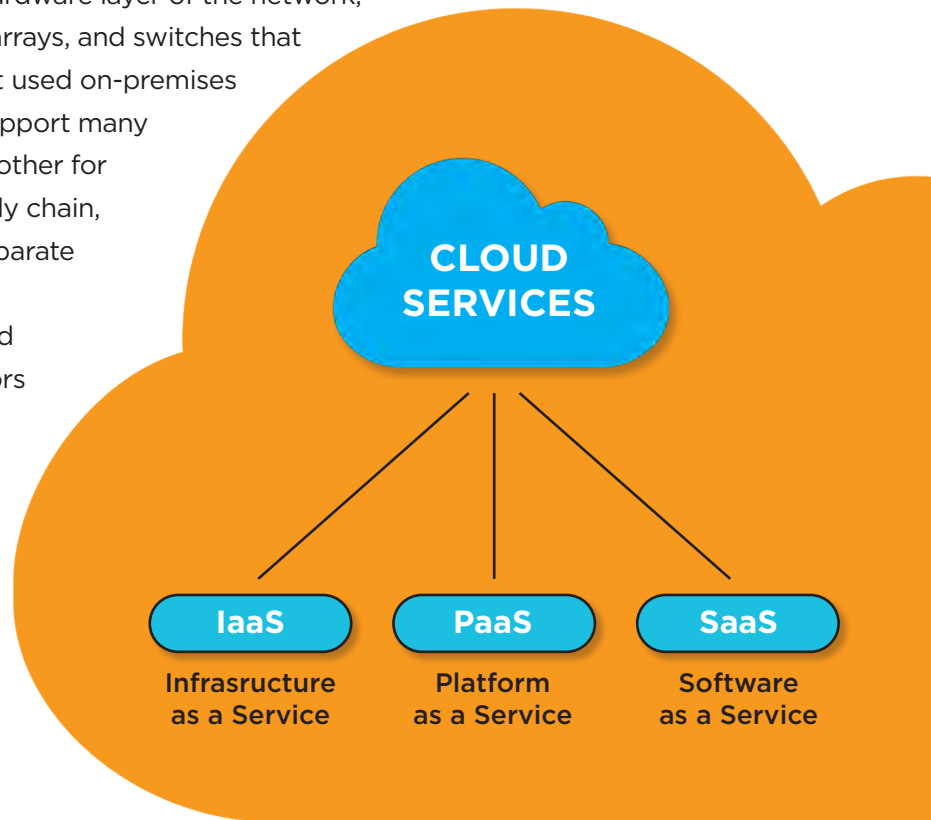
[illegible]rdware layer of the network,
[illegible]rrays, and switches that
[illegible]t used on-premises
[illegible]pport many
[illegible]other for
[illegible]ly chain,
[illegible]parate
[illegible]d
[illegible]rs

CLOUD SERVICES

IaaS
Infrasructure as a Service

PaaS
Platform as a Service

SaaS
Software as a Service